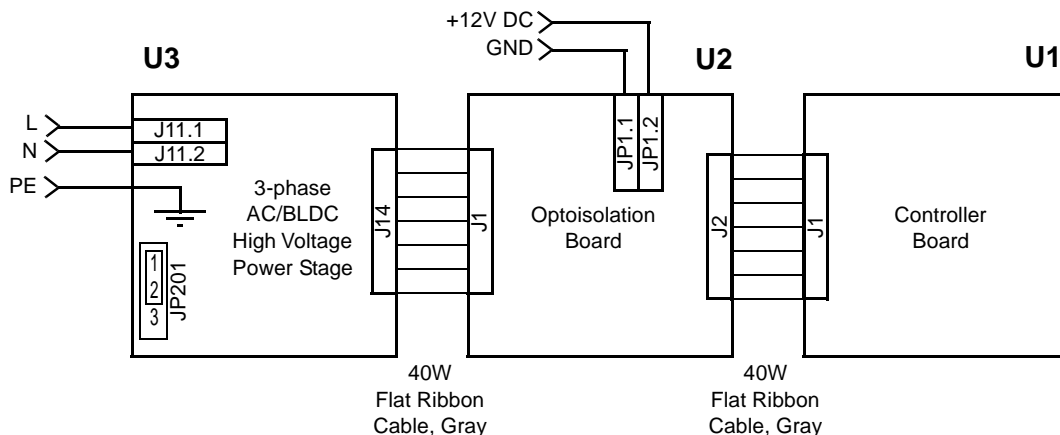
+12V DC
GND

U3

U2

U1

L
N
PE

J11.1
J11.2

3-phase AC/BLDC High Voltage Power Stage

1
2
3
JP201

J14

J1

JP1.1
JP1.2

Optoisolation Board

J2

J1

Controller Board

40W
Flat Ribbon
Cable, Gray

40W
Flat Ribbon
Cable, Gray